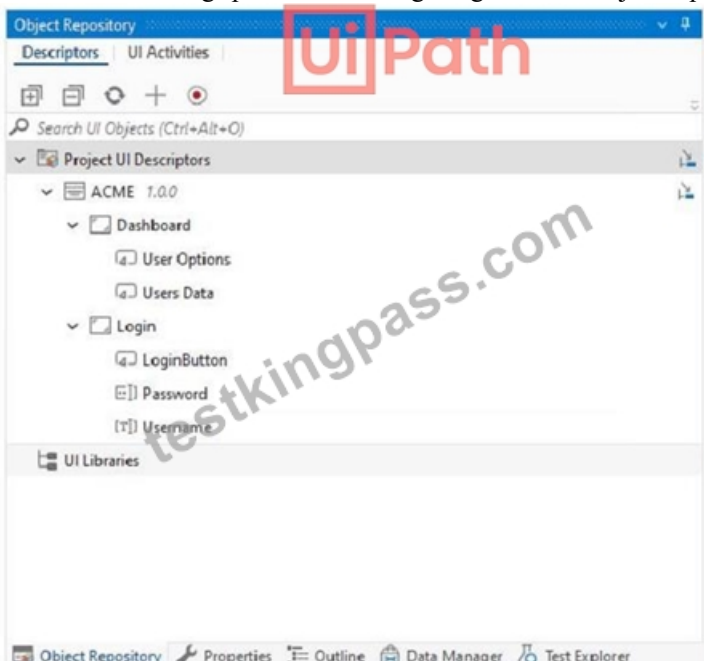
Object Repository
UiPath
Descriptors | UI Activities
Search UI Objects (Ctrl+Alt+O)
Project UI Descriptors
ACME 1.0.0
Dashboard
User Options
Users Data
Login
LoginButton
Password
Username
testkingpass.com
UI Libraries
Object Repository Properties Outline Data Manager Test Explorer